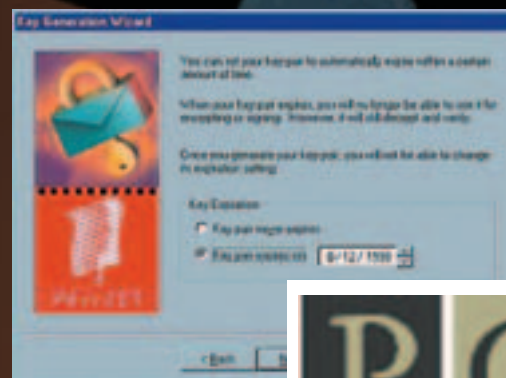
Key Generation Wizard

You can set your key pair to automatically expire within a certain amount of time.

When your key pair expires, you will no longer be able to use it for encrypting or signing. However, it will still decrypt and verify.

Once you generate your key pair, you will not be able to change its expiration setting.

Key Expiration

Key pair never expires

Key pair expires on: 8/12/1999

< Back

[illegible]

P C